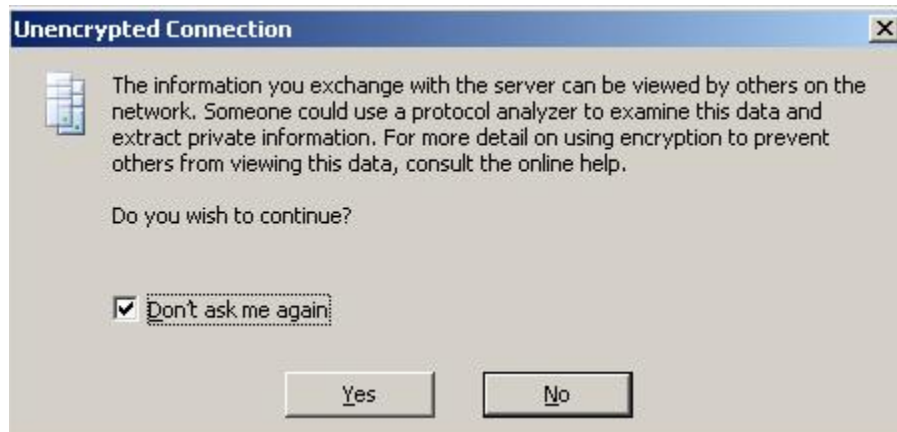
Unencrypted Connection

The information you exchange with the server can be viewed by others on the network. Someone could use a protocol analyzer to examine this data and extract private information. For more detail on using encryption to prevent others from viewing this data, consult the online help.

Do you wish to continue?

Don't ask me again

Yes

No